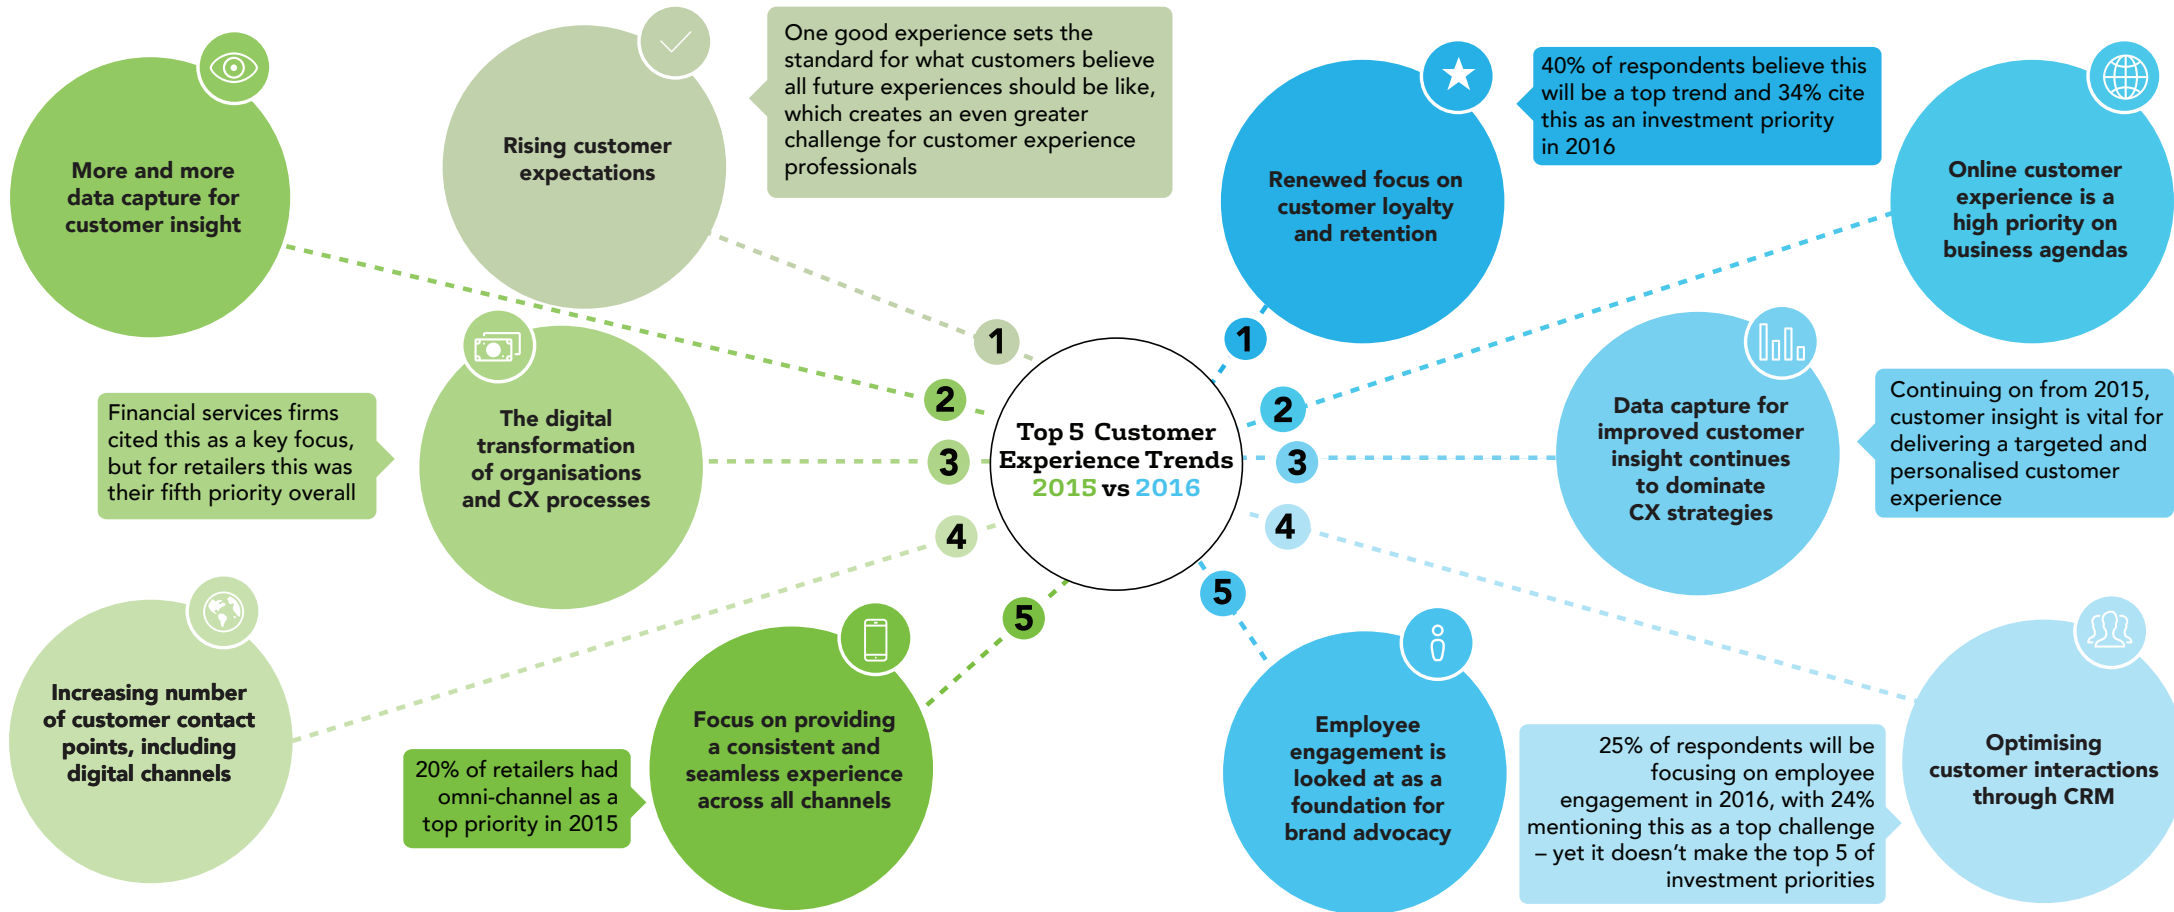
Top 5 Customer Experience Trends 2015 vs 2016

1

Rising customer expectations

One good experience sets the standard for what customers believe all future experiences should be like, which creates an even greater challenge for customer experience professionals

2

More and more data capture for customer insight

3

The digital transformation of organisations and CX processes

Financial services firms cited this as a key focus, but for retailers this was their fifth priority overall

4

Increasing number of customer contact points, including digital channels

5

Focus on providing a consistent and seamless experience across all channels

20% of retailers had omni-channel as a top priority in 2015

1

Renewed focus on customer loyalty and retention

40% of respondents believe this will be a top trend and 34% cite this as an investment priority in 2016

2

Online customer experience is a high priority on business agendas

3

Data capture for improved customer insight continues to dominate CX strategies

Continuing on from 2015, customer insight is vital for delivering a targeted and personalised customer experience

4

Optimising customer interactions through CRM

5

Employee engagement is looked at as a foundation for brand advocacy

25% of respondents will be focusing on employee engagement in 2016, with 24% mentioning this as a top challenge – yet it doesn't make the top 5 of investment priorities